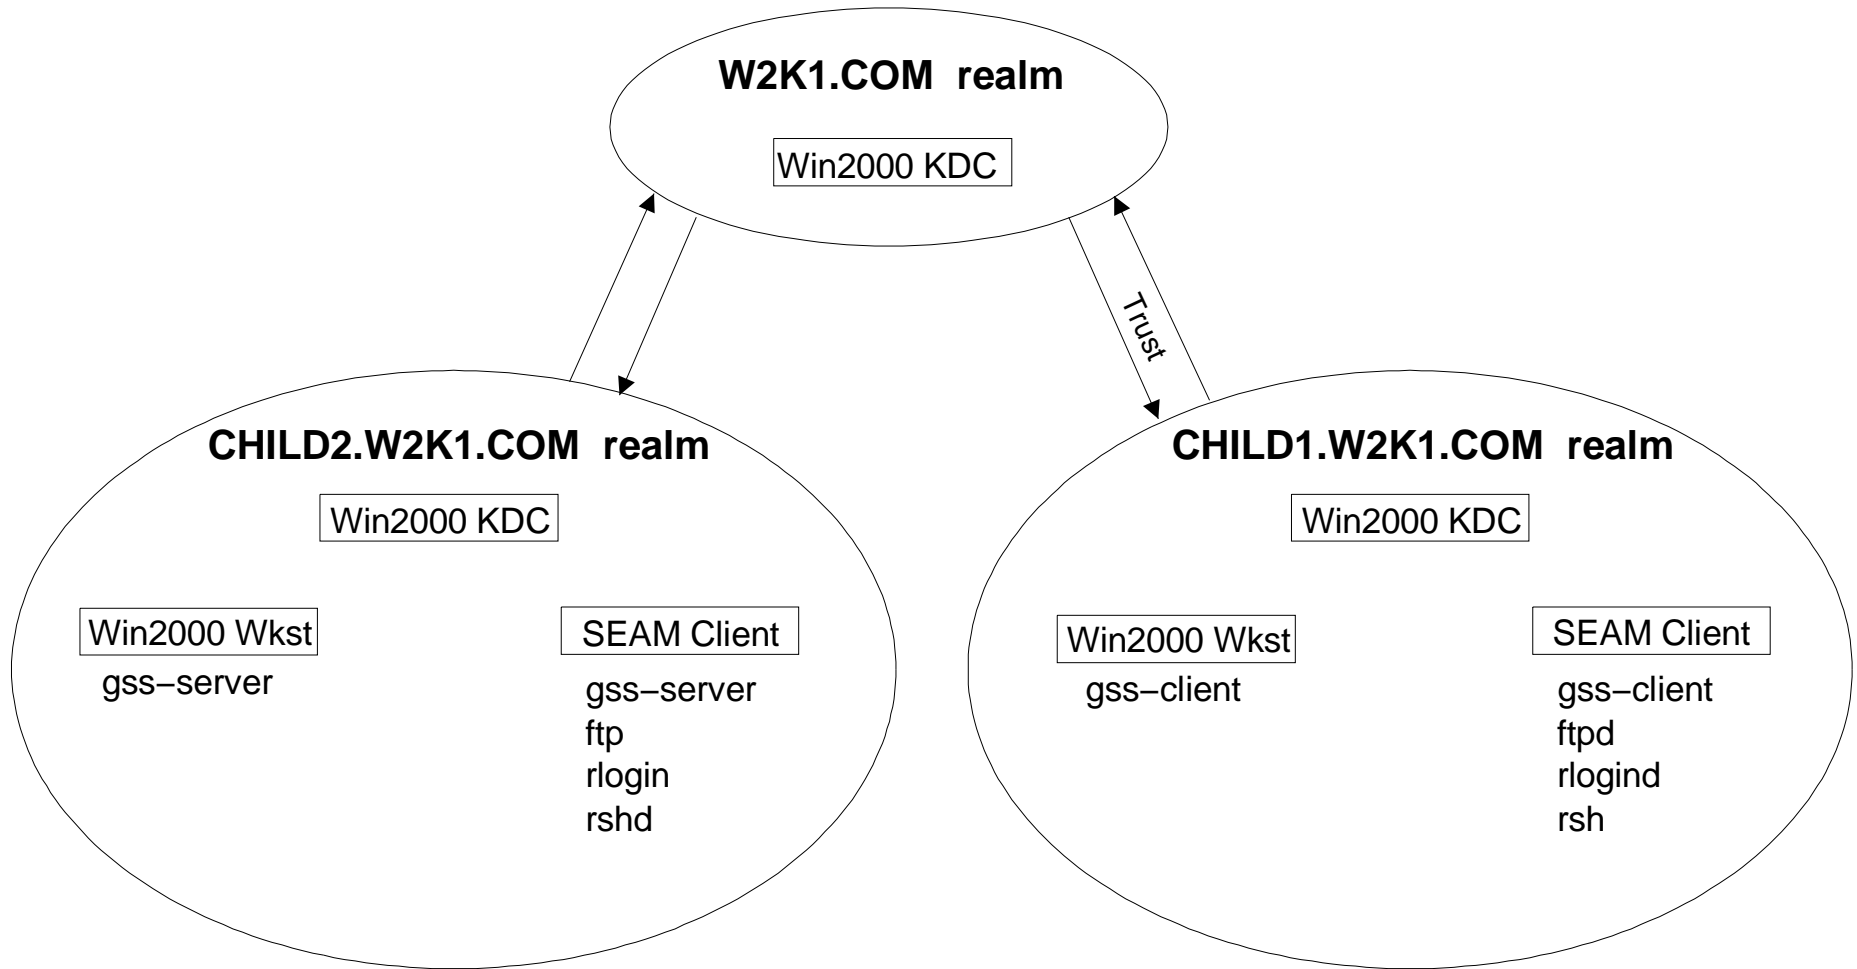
W2K1.COM realm

Win2000 KDC

Trust

CHILD2.W2K1.COM realm

Win2000 KDC

Win2000 Wkst
gss–server

SEAM Client
gss–server
ftp
rlogin
rshd

CHILD1.W2K1.COM realm

Win2000 KDC

Win2000 Wkst
gss–client

SEAM Client
gss–client
ftpd
rlogind
rsh